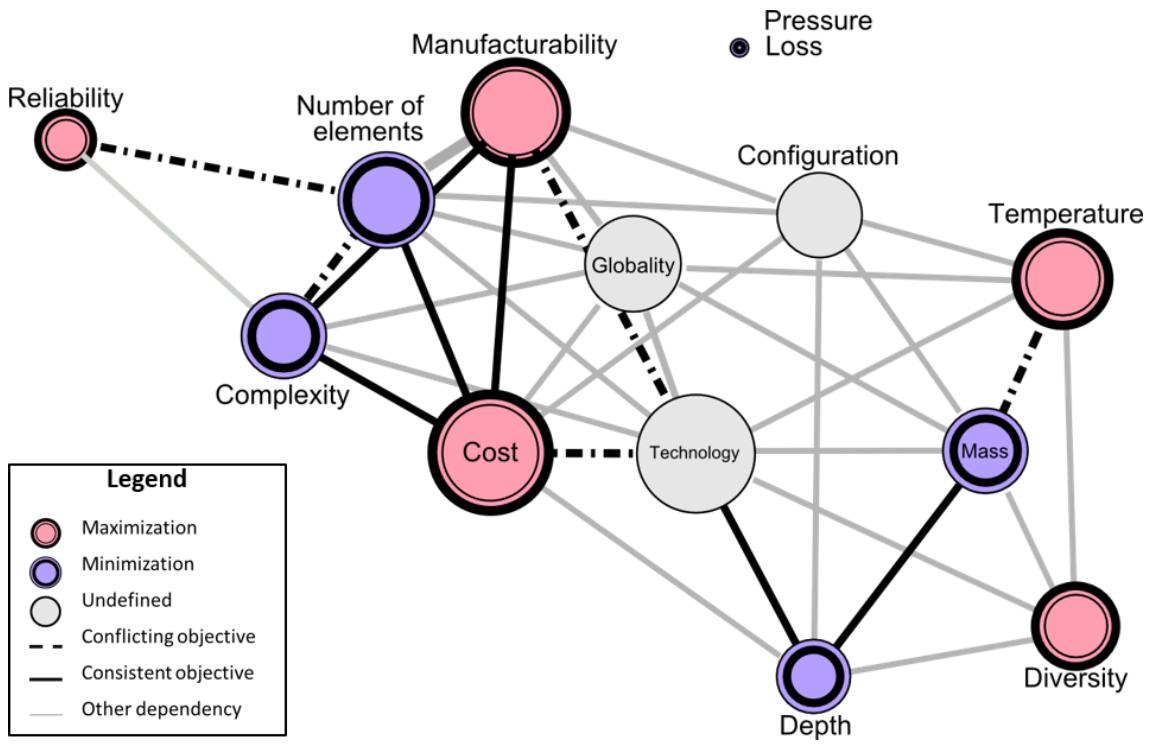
Pressure Loss

Manufacturability

Reliability

Number of elements

Configuration

Temperature

Globality

Complexity

Cost

Technology

Mass

Legend

Maximization

Minimization

Undefined

Conflicting objective

Consistent objective

Other dependency

Diversity

Depth